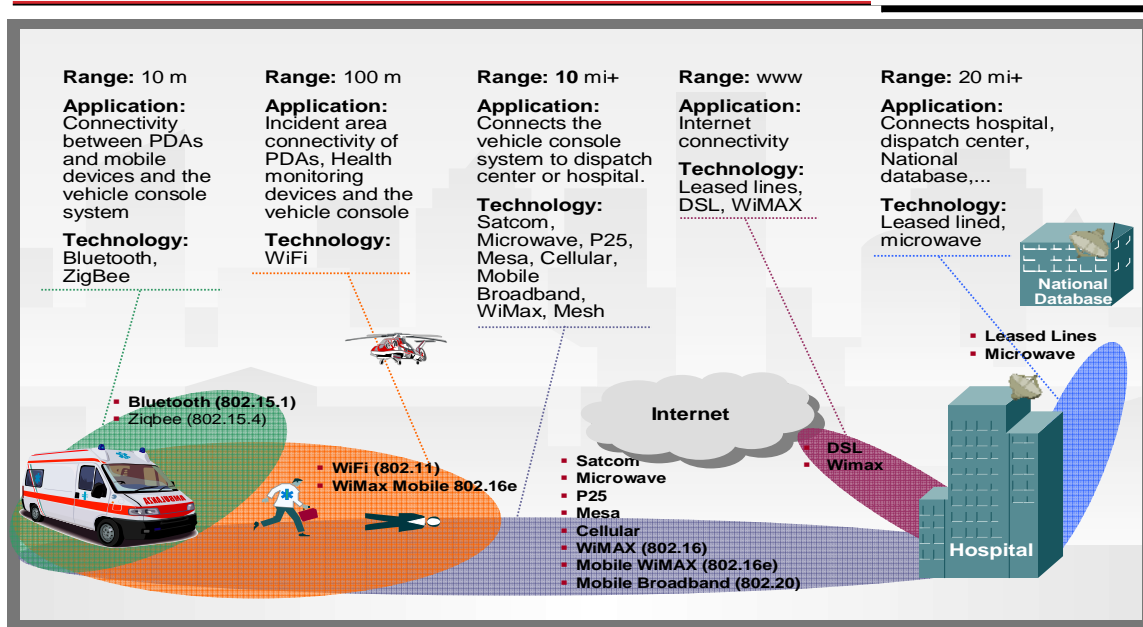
Range: 10 m
Application: Connectivity between PDAs and mobile devices and the vehicle console system
Technology: Bluetooth, ZigBee

Range: 100 m
Application: Incident area connectivity of PDAs, Health monitoring devices and the vehicle console
Technology: WiFi

Range: 10 mi+
Application: Connects the vehicle console system to dispatch center or hospital.
Technology: Satcom, Microwave, P25, Mesa, Cellular, Mobile Broadband, WiMax, Mesh

Range: www
Application: Internet connectivity
Technology: Leased lines, DSL, WiMAX

Range: 20 mi+
Application: Connects hospital, dispatch center, National database,...
Technology: Leased lined, microwave

National Database

Leased Lines
Microwave

Bluetooth (802.15.1)
Ziqbee (802.15.4)

WiFi (802.11)
WiMax Mobile 802.16e

Internet

Satcom
Microwave
P25
Mesa
Cellular
WiMAX (802.16)
Mobile WiMAX (802.16e)
Mobile Broadband (802.20)

DSL
Wimax

Hospital

AMBULANCE